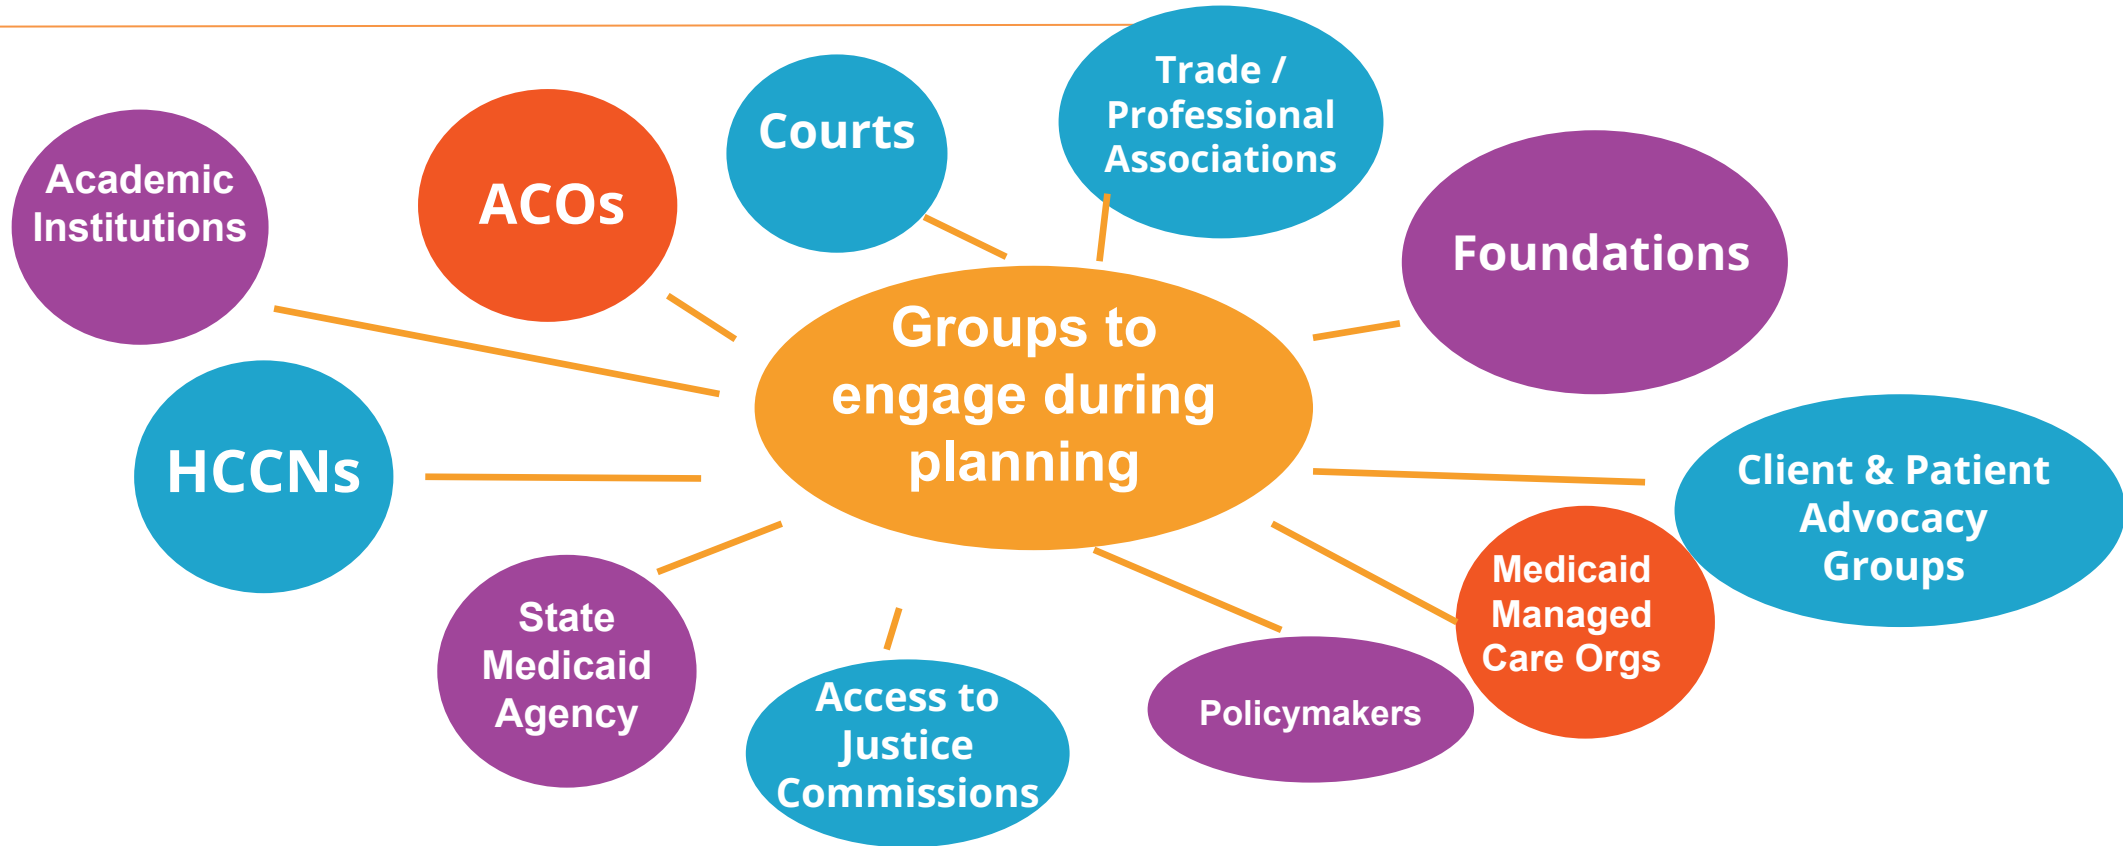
Groups to engage during planning

Academic Institutions

ACOs

Courts

Trade / Professional Associations

Foundations

HCCNs

Client & Patient Advocacy Groups

State Medicaid Agency

Access to Justice Commissions

Policymakers

Medicaid Managed Care Orgs